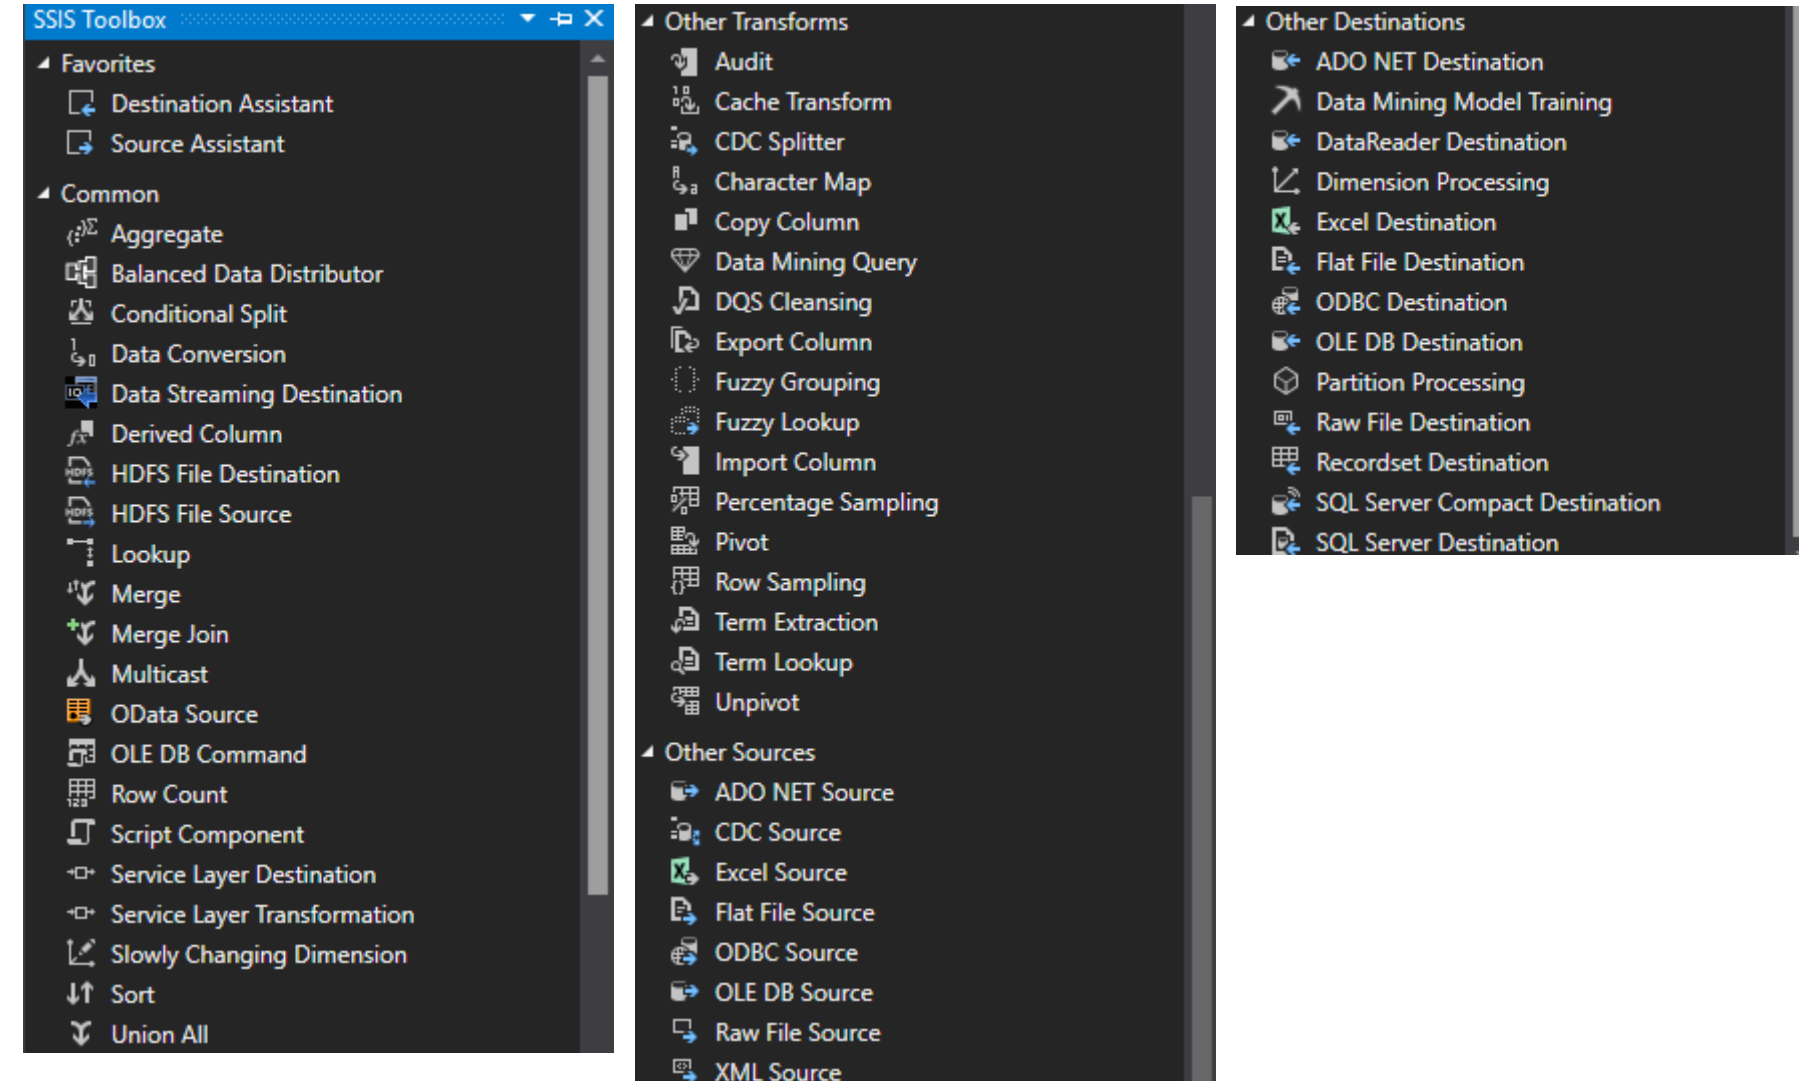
SSIS Toolbox

Favorites
Destination Assistant
Source Assistant

Common
Aggregate
Balanced Data Distributor
Conditional Split
Data Conversion
Data Streaming Destination
Derived Column
HDFS File Destination
HDFS File Source
Lookup
Merge
Merge Join
Multicast
OData Source
OLE DB Command
Row Count
Script Component
Service Layer Destination
Service Layer Transformation
Slowly Changing Dimension
Sort
Union All

Other Transforms
Audit
Cache Transform
CDC Splitter
Character Map
Copy Column
Data Mining Query
DQS Cleansing
Export Column
Fuzzy Grouping
Fuzzy Lookup
Import Column
Percentage Sampling
Pivot
Row Sampling
Term Extraction
Term Lookup
Unpivot

Other Sources
ADO NET Source
CDC Source
Excel Source
Flat File Source
ODBC Source
OLE DB Source
Raw File Source
XML Source

Other Destinations
ADO NET Destination
Data Mining Model Training
DataReader Destination
Dimension Processing
Excel Destination
Flat File Destination
ODBC Destination
OLE DB Destination
Partition Processing
Raw File Destination
Recordset Destination
SQL Server Compact Destination
SQL Server Destination